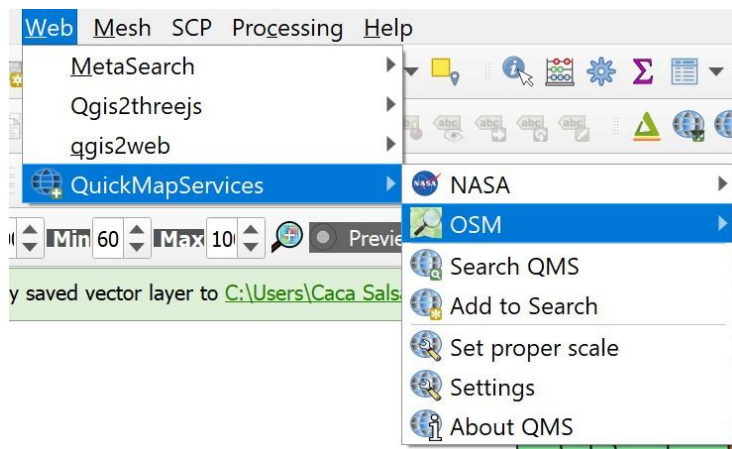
Web Mesh SCP Processing Help

MetaSearch
Qgis2threejs
qgis2web
QuickMapServices

NASA
OSM
Search QMS
Add to Search
Set proper scale
Settings
About QMS

Min 60 Max 10 Previe

y saved vector layer to C:\Users\Caca Salsa